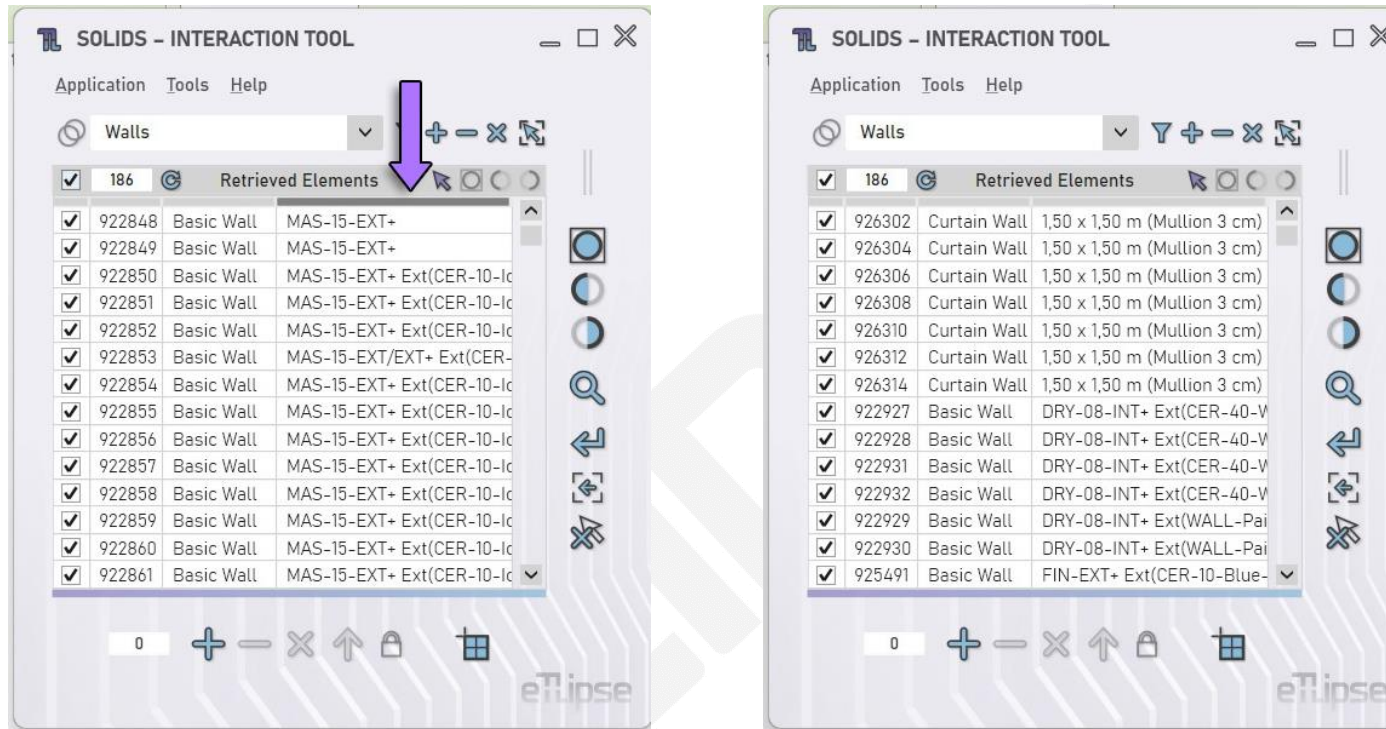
SOLIDS – INTERACTION TOOL

Application Tools Help

Walls

186 Retrieved Elements

| | | | |
|---|---|---|---|
| ✓ | 922848 | Basic Wall | MAS-15-EXT+ |
| ✓ | 922849 | Basic Wall | MAS-15-EXT+ |
| ✓ | 922850 | Basic Wall | MAS-15-EXT+ Ext(CER-10-Ic |
| ✓ | 922851 | Basic Wall | MAS-15-EXT+ Ext(CER-10-Ic |
| ✓ | 922852 | Basic Wall | MAS-15-EXT+ Ext(CER-10-Ic |
| ✓ | 922853 | Basic Wall | MAS-15-EXT/EXT+ Ext(CER- |
| ✓ | 922854 | Basic Wall | MAS-15-EXT+ Ext(CER-10-Ic |
| ✓ | 922855 | Basic Wall | MAS-15-EXT+ Ext(CER-10-Ic |
| ✓ | 922856 | Basic Wall | MAS-15-EXT+ Ext(CER-10-Ic |
| ✓ | 922857 | Basic Wall | MAS-15-EXT+ Ext(CER-10-Ic |
| ✓ | 922858 | Basic Wall | MAS-15-EXT+ Ext(CER-10-Ic |
| ✓ | 922859 | Basic Wall | MAS-15-EXT+ Ext(CER-10-Ic |
| ✓ | 922860 | Basic Wall | MAS-15-EXT+ Ext(CER-10-Ic |
| ✓ | 922861 | Basic Wall | MAS-15-EXT+ Ext(CER-10-Ic |

0

eTlipse

SOLIDS – INTERACTION TOOL

Application Tools Help

Walls

186 Retrieved Elements

| | | | |
|---|---|---|---|
| ✓ | 926302 | Curtain Wall | 1,50 x 1,50 m (Mullion 3 cm) |
| ✓ | 926304 | Curtain Wall | 1,50 x 1,50 m (Mullion 3 cm) |
| ✓ | 926306 | Curtain Wall | 1,50 x 1,50 m (Mullion 3 cm) |
| ✓ | 926308 | Curtain Wall | 1,50 x 1,50 m (Mullion 3 cm) |
| ✓ | 926310 | Curtain Wall | 1,50 x 1,50 m (Mullion 3 cm) |
| ✓ | 926312 | Curtain Wall | 1,50 x 1,50 m (Mullion 3 cm) |
| ✓ | 926314 | Curtain Wall | 1,50 x 1,50 m (Mullion 3 cm) |
| ✓ | 922927 | Basic Wall | DRY-08-INT+ Ext(CER-40-V |
| ✓ | 922928 | Basic Wall | DRY-08-INT+ Ext(CER-40-V |
| ✓ | 922931 | Basic Wall | DRY-08-INT+ Ext(CER-40-V |
| ✓ | 922932 | Basic Wall | DRY-08-INT+ Ext(CER-40-V |
| ✓ | 922929 | Basic Wall | DRY-08-INT+ Ext(WALL-Pai |
| ✓ | 922930 | Basic Wall | DRY-08-INT+ Ext(WALL-Pai |
| ✓ | 925491 | Basic Wall | FIN-EXT+ Ext(CER-10-Blue- |

0

eTlipse